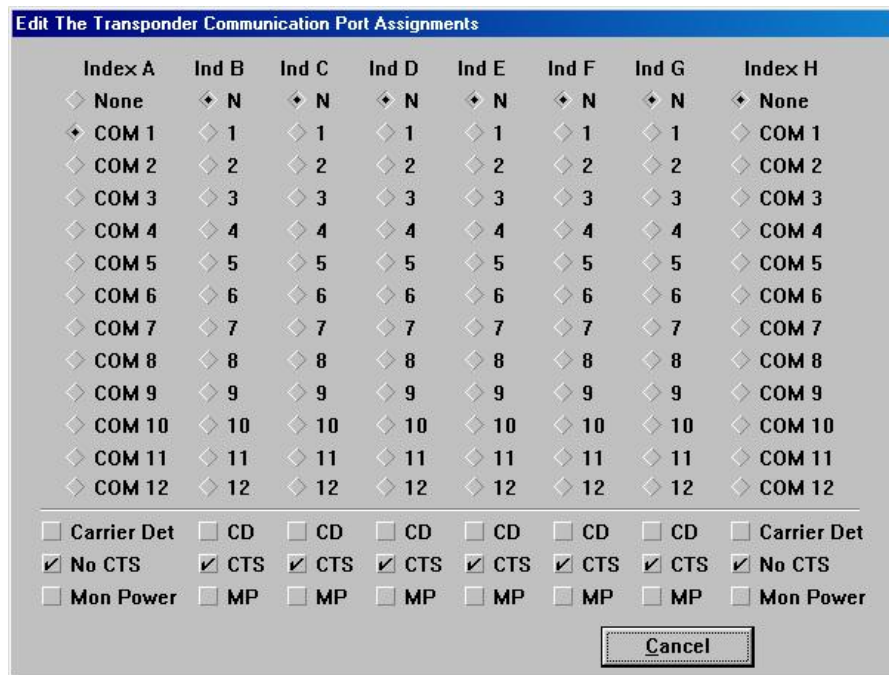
Edit The Transponder Communication Port Assignments

| Index A | Ind B | Ind C | Ind D | Ind E | Ind F | Ind G | Index H |
|---|---|---|---|---|---|---|---|
| None | N | N | N | N | N | N | None |
| COM 1 | 1 | 1 | 1 | 1 | 1 | 1 | COM 1 |
| COM 2 | 2 | 2 | 2 | 2 | 2 | 2 | COM 2 |
| COM 3 | 3 | 3 | 3 | 3 | 3 | 3 | COM 3 |
| COM 4 | 4 | 4 | 4 | 4 | 4 | 4 | COM 4 |
| COM 5 | 5 | 5 | 5 | 5 | 5 | 5 | COM 5 |
| COM 6 | 6 | 6 | 6 | 6 | 6 | 6 | COM 6 |
| COM 7 | 7 | 7 | 7 | 7 | 7 | 7 | COM 7 |
| COM 8 | 8 | 8 | 8 | 8 | 8 | 8 | COM 8 |
| COM 9 | 9 | 9 | 9 | 9 | 9 | 9 | COM 9 |
| COM 10 | 10 | 10 | 10 | 10 | 10 | 10 | COM 10 |
| COM 11 | 11 | 11 | 11 | 11 | 11 | 11 | COM 11 |
| COM 12 | 12 | 12 | 12 | 12 | 12 | 12 | COM 12 |
| Carrier Det | CD | CD | CD | CD | CD | CD | Carrier Det |
| No CTS | CTS | CTS | CTS | CTS | CTS | CTS | No CTS |
| Mon Power | MP | MP | MP | MP | MP | MP | Mon Power |

Cancel